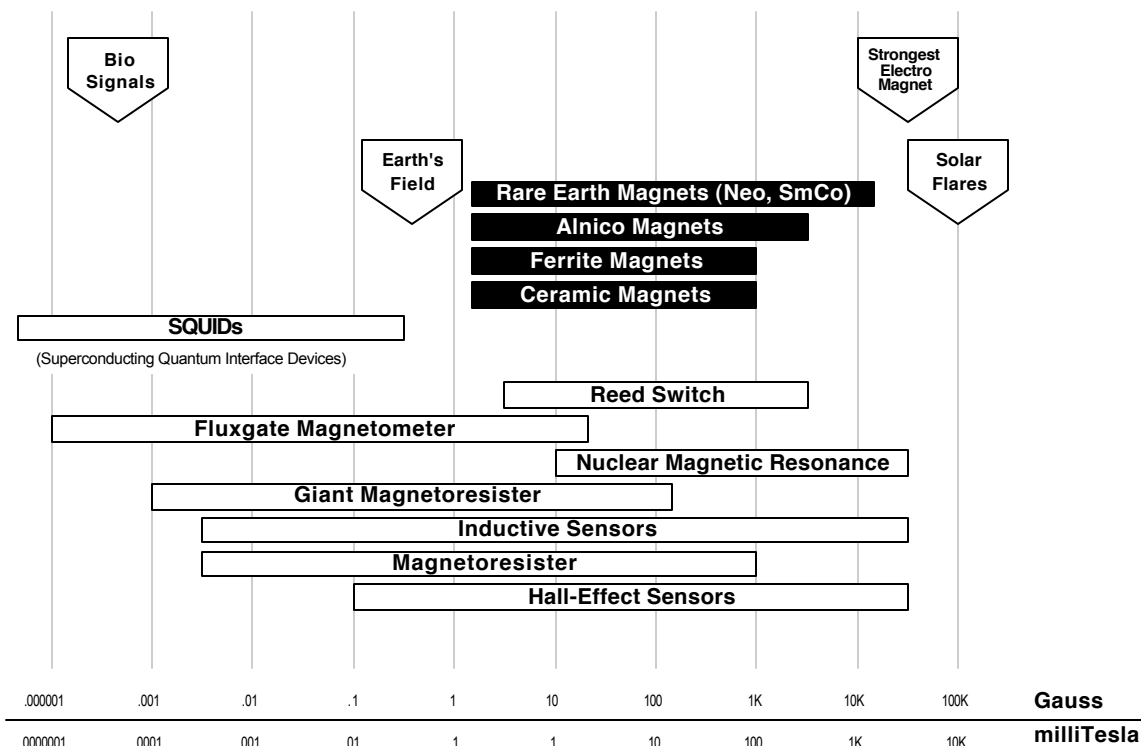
Bio Signals

Strongest Electro Magnet

Earth's Field

Solar Flares

Rare Earth Magnets (Neo, SmCo)

Alnico Magnets

Ferrite Magnets

Ceramic Magnets

SQUIDs

(Superconducting Quantum Interface Devices)

Reed Switch

Fluxgate Magnetometer

Nuclear Magnetic Resonance

Giant Magnetoresister

Inductive Sensors

Magnetoresister

Hall-Effect Sensors

.000001 .001 .01 .1 1 10 100 1K 10K 100K Gauss

.0000001 .0001 .001 .01 .1 1 10 100 1K 10K milliTesla